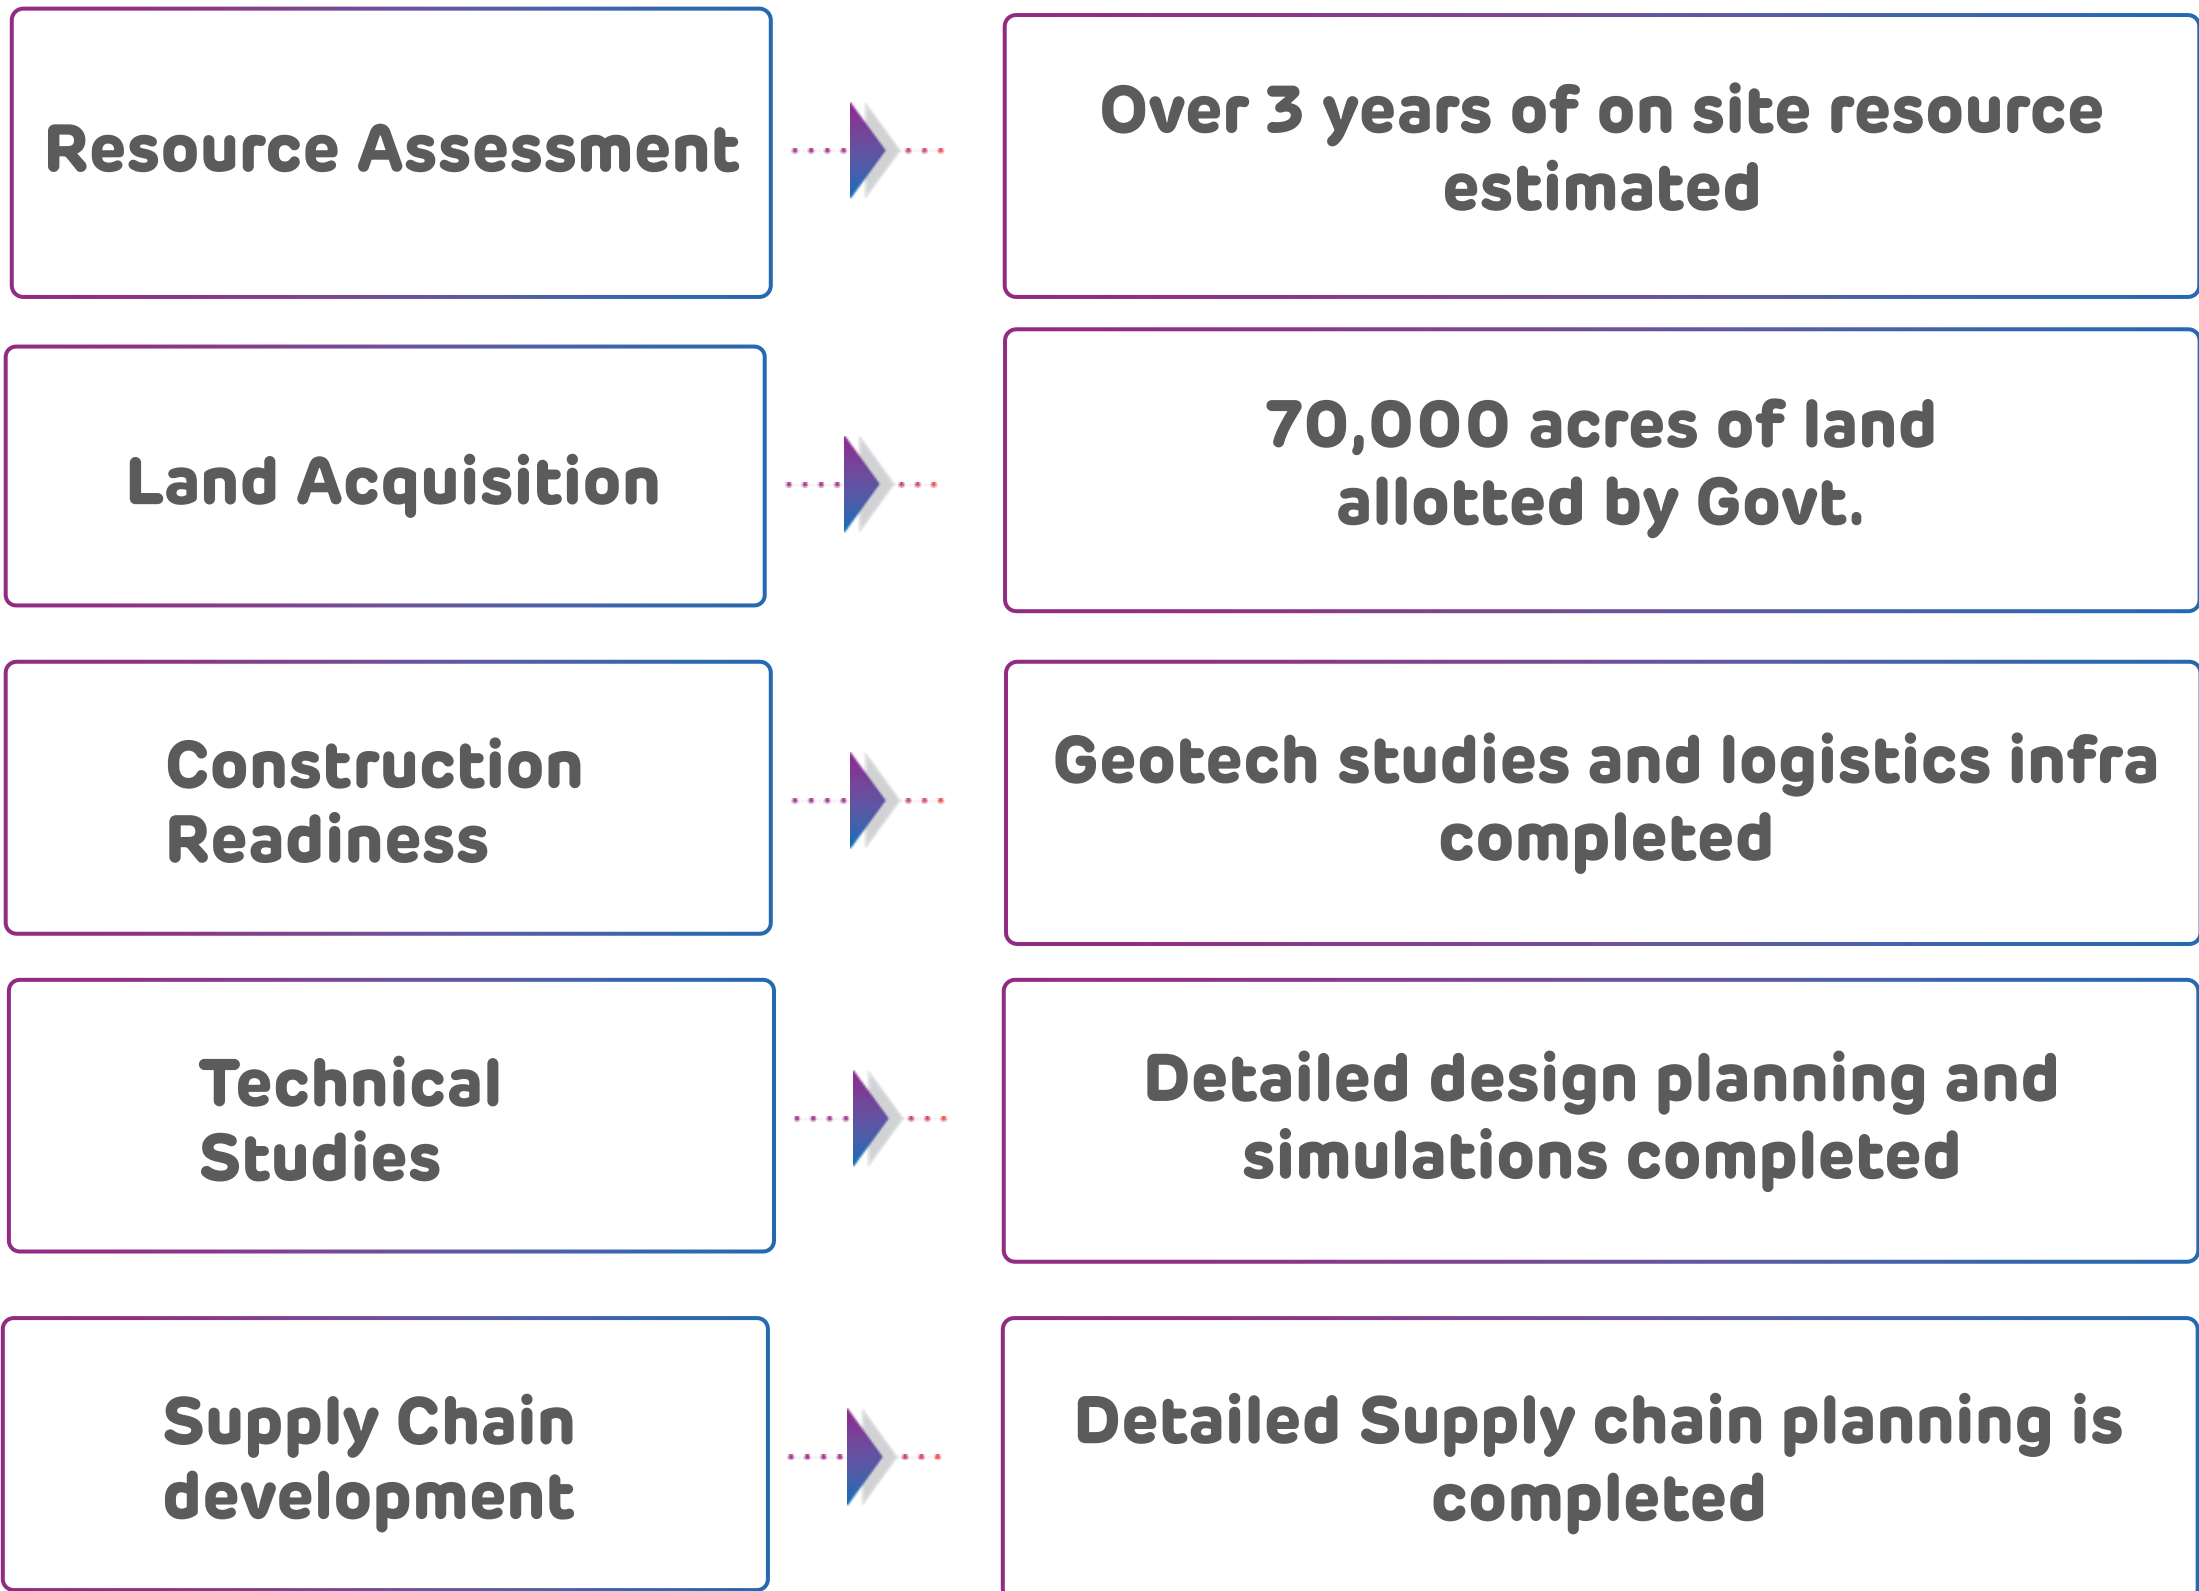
Resource Assessment

Over 3 years of on site resource estimated

Land Acquisition

70,000 acres of land allotted by Govt.

Construction Readiness

Geotech studies and logistics infra completed

Technical Studies

Detailed design planning and simulations completed

Supply Chain development

Detailed Supply chain planning is completed